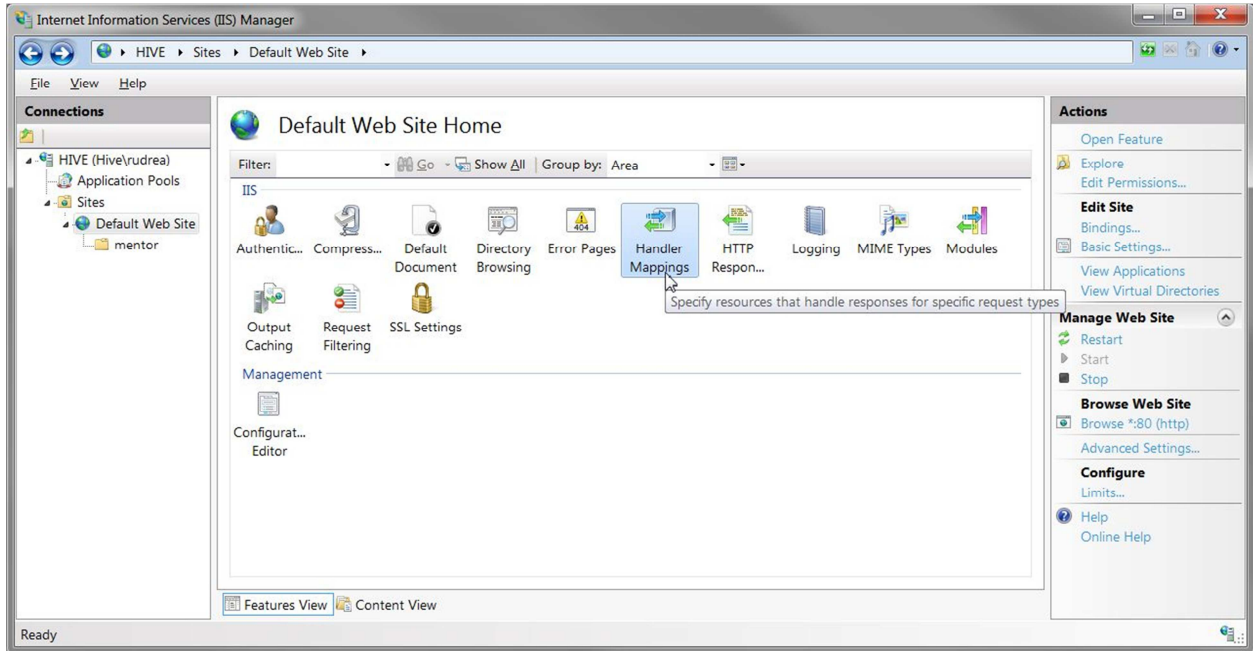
Internet Information Services (IIS) Manager

HIVE ▸ Sites ▸ Default Web Site ▸

File View Help

Connections

HIVE (Hive\rudrea)
Application Pools
Sites
Default Web Site
mentor

Default Web Site Home

Filter: Go Show All Group by: Area

IIS

Authentic... Compress... Default Document Directory Browsing Error Pages Handler Mappings HTTP Respon... Logging MIME Types Modules

Specify resources that handle responses for specific request types

Output Caching Request Filtering SSL Settings

Management

Configurat... Editor

Features View Content View

Actions

Open Feature
Explore
Edit Permissions...
Edit Site
Bindings...
Basic Settings...
View Applications
View Virtual Directories
Manage Web Site
Restart
Start
Stop
Browse Web Site
Browse *:80 (http)
Advanced Settings...
Configure
Limits...
Help
Online Help

Ready